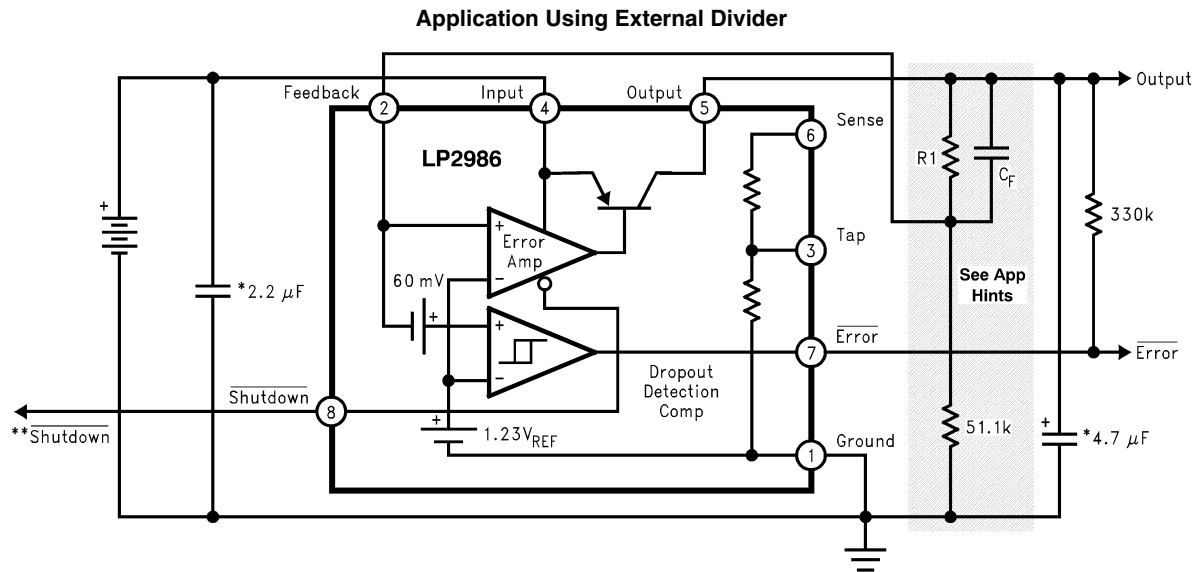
Application Using External Divider

Feedback
2
Input
4
Output
5
Output
Sense
6
LP2986
R1
$C_F$
+
Error Amp
−
Tap
3
330k
60 mV
+
+
$*2.2\ \mu F$
See App Hints
+
−
$\overline{\text{Error}}$
7
$\overline{\text{Error}}$
Dropout Detection Comp
$\overline{\text{Shutdown}}$
8
$**\overline{\text{Shutdown}}$
+
$1.23V_{REF}$
51.1k
+
$*4.7\ \mu F$
Ground
1